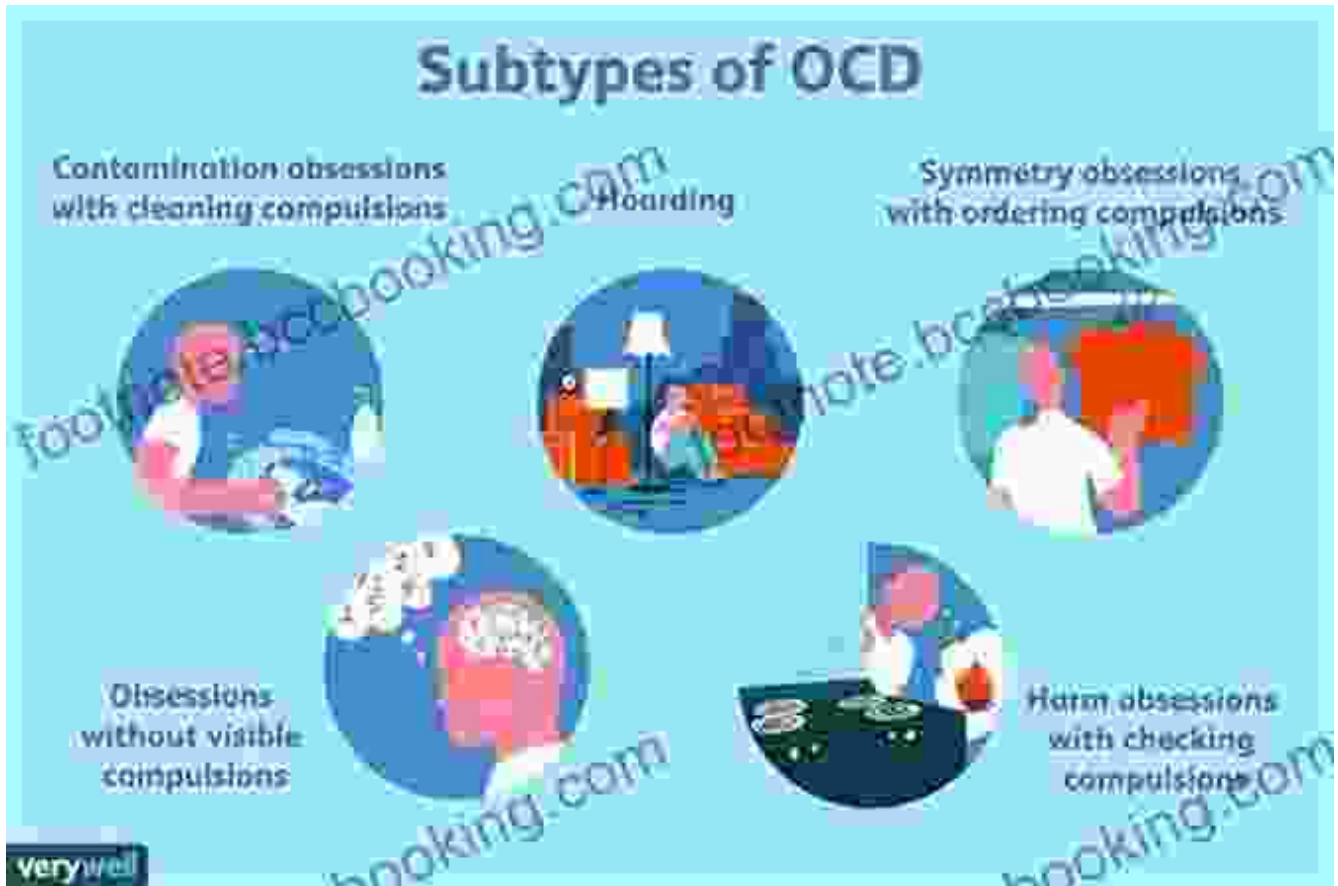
Subtypes of OCD

Contamination obsessions with cleaning compulsions

Hoarding

Symmetry obsessions with ordering compulsions

Obsessions without visible compulsions

Harm obsessions with checking compulsions

verywell

footnote.bookbooking.com

footnote.bookbooking.com

booking.com

booking.com